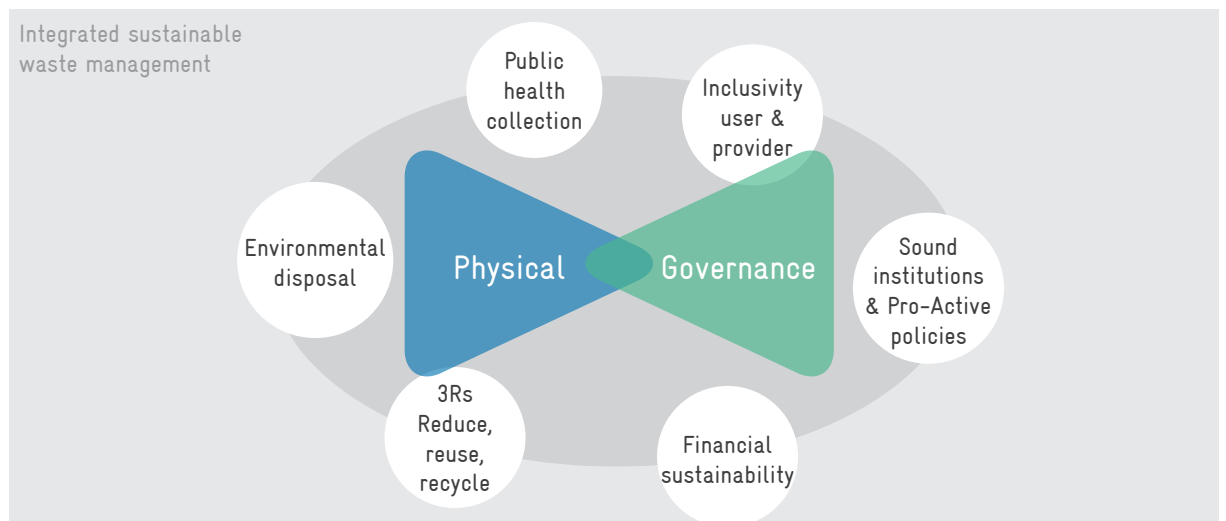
Integrated sustainable waste management

Public health collection

Inclusivity user & provider

Environmental disposal

Physical

Governance

Sound institutions & Pro-Active policies

3Rs Reduce, reuse, recycle

Financial sustainability